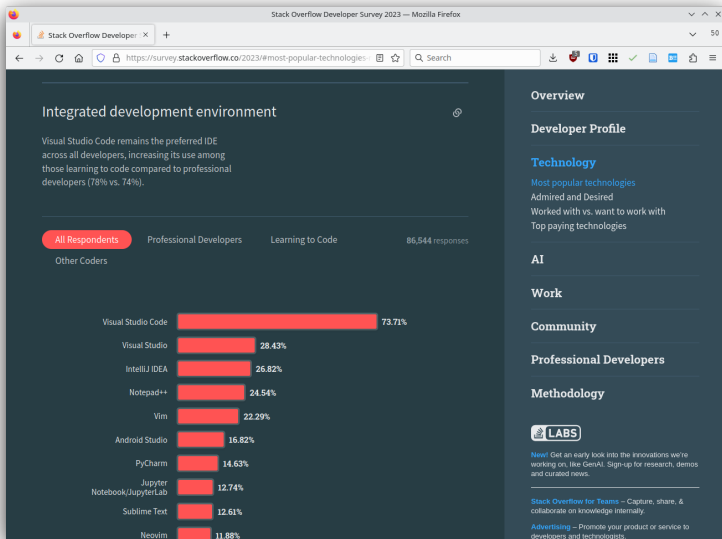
Stack Overflow Developer Survey 2023 — Mozilla Firefox

Stack Overflow Developer S ×

https://survey.stackoverflow.co/2023/#most-popular-technologies

Search

50

Integrated development environment

Visual Studio Code remains the preferred IDE across all developers, increasing its use among those learning to code compared to professional developers (78% vs. 74%).

All Respondents | Professional Developers | Learning to Code | 86,544 responses

Other Coders

| IDE | Percentage |
|---|---|
| Visual Studio Code | 73.71% |
| Visual Studio | 28.43% |
| IntelliJ IDEA | 26.82% |
| Notepad++ | 24.54% |
| Vim | 22.29% |
| Android Studio | 16.82% |
| PyCharm | 14.63% |
| Jupyter Notebook/JupyterLab | 12.74% |
| Sublime Text | 12.61% |
| Neovim | 11.88% |

Overview

Developer Profile

Technology

Most popular technologies

Admired and Desired

Worked with vs. want to work with

Top paying technologies

AI

Work

Community

Professional Developers

Methodology

LABS

New! Get an early look into the innovations we're working on, like GenAI. Sign-up for research, demos and curated news.

Stack Overflow for Teams – Capture, share, & collaborate on knowledge internally.

Advertising – Promote your product or service to developers and technologists.